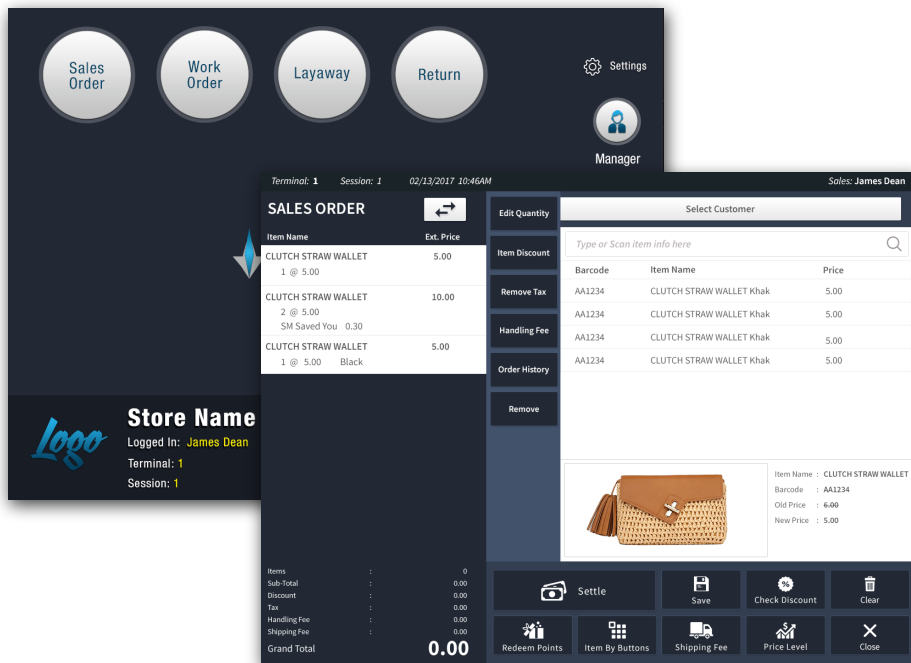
Sales Order
Work Order
Layaway
Return
Settings
Manager

Logo
Store Name
Logged In: James Dean
Terminal: 1
Session: 1

Terminal: 1 Session: 1 02/13/2017 10:46AM
Sales: James Dean

SALES ORDER

| Item Name | Ext. Price |
|---|---|
| CLUTCH STRAW WALLET 1 @ 5.00 | 5.00 |
| CLUTCH STRAW WALLET 2 @ 5.00 SM Saved You 0.30 | 10.00 |
| CLUTCH STRAW WALLET 1 @ 5.00 Black | 5.00 |

Items : 0
Sub-Total : 0.00
Discount : 0.00
Tax : 0.00
Handling Fee : 0.00
Shipping Fee : 0.00
Grand Total 0.00

Edit Quantity
Item Discount
Remove Tax
Handling Fee
Order History
Remove

Select Customer
Type or Scan item info here

| Barcode | Item Name | Price |
|---|---|---|
| AA1234 | CLUTCH STRAW WALLET Khak | 5.00 |
| AA1234 | CLUTCH STRAW WALLET Khak | 5.00 |
| AA1234 | CLUTCH STRAW WALLET Khak | 5.00 |
| AA1234 | CLUTCH STRAW WALLET Khak | 5.00 |

Item Name : CLUTCH STRAW WALLET
Barcode : AA1234
Old Price : 6.00
New Price : 5.00

Settle
Save
Check Discount
Clear
Redeem Points
Item By Buttons
Shipping Fee
Price Level
Close